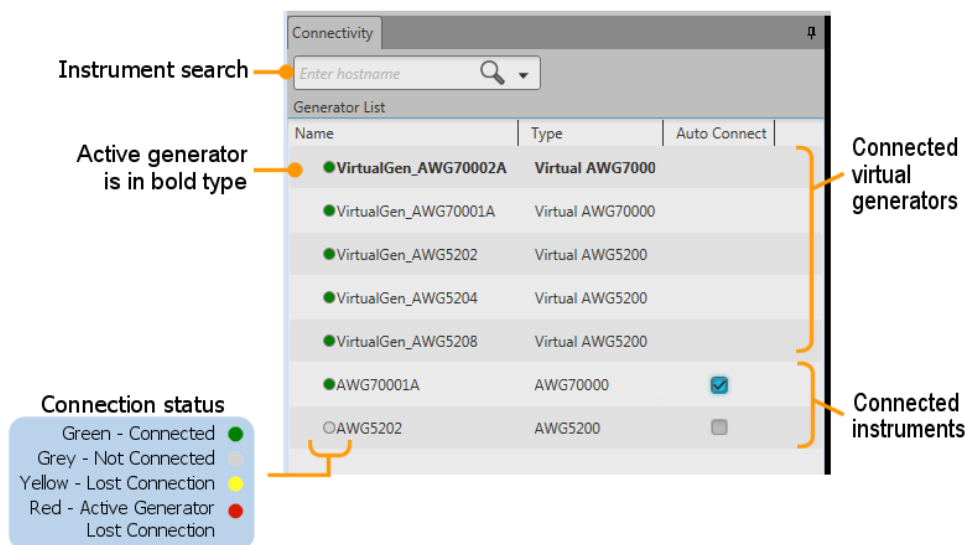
Connectivity

Instrument search

Enter hostname

Generator List

| Name | Type | Auto Connect |
|---|---|---|
| VirtualGen_AWG70002A | Virtual AWG7000 | |
| VirtualGen_AWG70001A | Virtual AWG70000 | |
| VirtualGen_AWG5202 | Virtual AWG5200 | |
| VirtualGen_AWG5204 | Virtual AWG5200 | |
| VirtualGen_AWG5208 | Virtual AWG5200 | |
| AWG70001A | AWG70000 | |
| AWG5202 | AWG5200 | |

Active generator is in bold type

Connected virtual generators

Connected instruments

Connection status
Green - Connected
Grey - Not Connected
Yellow - Lost Connection
Red - Active Generator Lost Connection